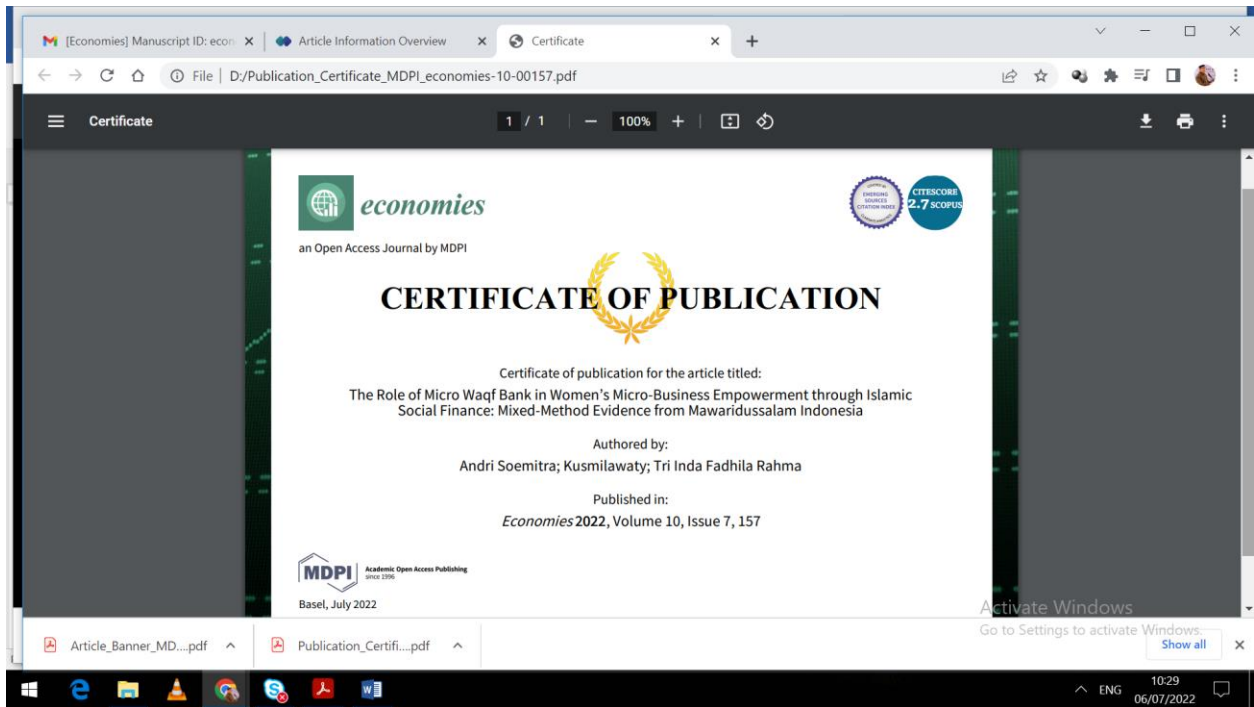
[Economies] Manuscript ID: econ ×
Article Information Overview ×
Certificate ×
+

File | D:/Publication_Certificate_MDPI_economies-10-00157.pdf

Certificate
1 / 1 | — 100% +

economies
an Open Access Journal by MDPI

EMERGING SOURCES CITATION INDEX
CITESCORE 2.7 SCOPUS

CERTIFICATE OF PUBLICATION

Certificate of publication for the article titled:
The Role of Micro Waqf Bank in Women's Micro-Business Empowerment through Islamic Social Finance: Mixed-Method Evidence from Mawaridussalam Indonesia

Authored by:
Andri Soemitra; Kusmilawaty; Tri Inda Fadhila Rahma

Published in:
*Economies* 2022, Volume 10, Issue 7, 157

MDPI Academic Open Access Publishing since 1996
Basel, July 2022

Activate Windows
Go to Settings to activate Windows.

Article_Banner_MD....pdf
Publication_Certifi....pdf
Show all

ENG 10:29 06/07/2022